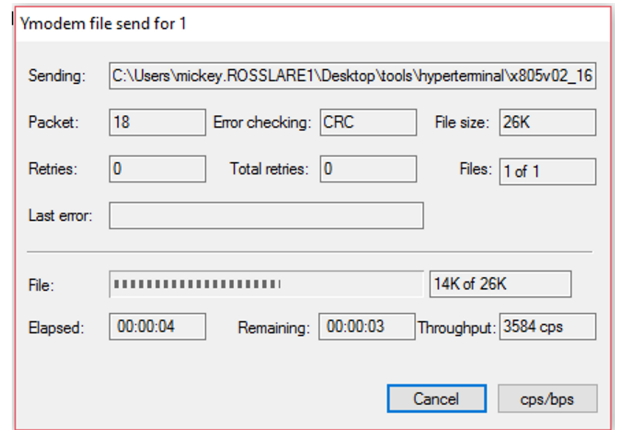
Ymodem file send for 1

Sending: C:\Users\mickey.ROSSLARE1\Desktop\tools\hyperterminal\x805v02_16

Packet: 18 Error checking: CRC File size: 26K

Retries: 0 Total retries: 0 Files: 1 of 1

Last error:

File: 14K of 26K

Elapsed: 00:00:04 Remaining: 00:00:03 Throughput: 3584 cps

Cancel cps/bps